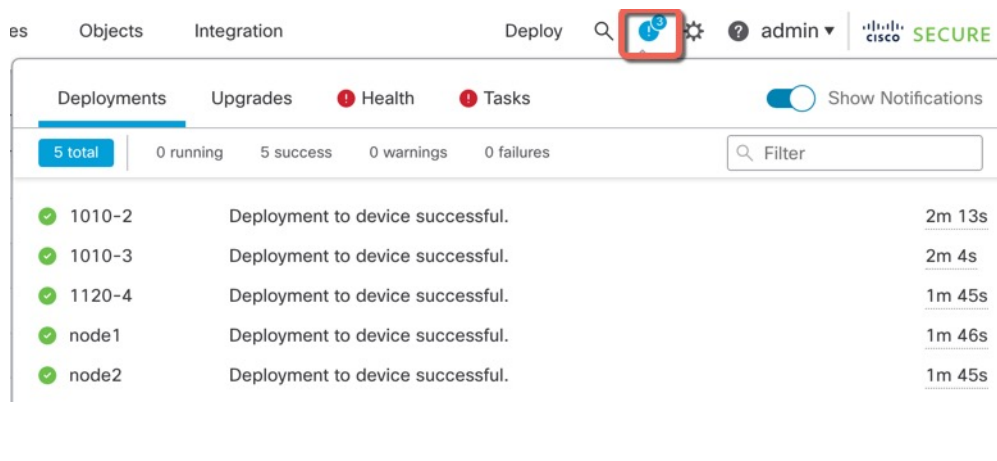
es Objects Integration Deploy 3 admin ▾ cisco SECURE

Deployments Upgrades Health Tasks Show Notifications

5 total 0 running 5 success 0 warnings 0 failures Filter

| | | |
|---|---|---|
| 1010-2 | Deployment to device successful. | 2m 13s |
| 1010-3 | Deployment to device successful. | 2m 4s |
| 1120-4 | Deployment to device successful. | 1m 45s |
| node1 | Deployment to device successful. | 1m 46s |
| node2 | Deployment to device successful. | 1m 45s |